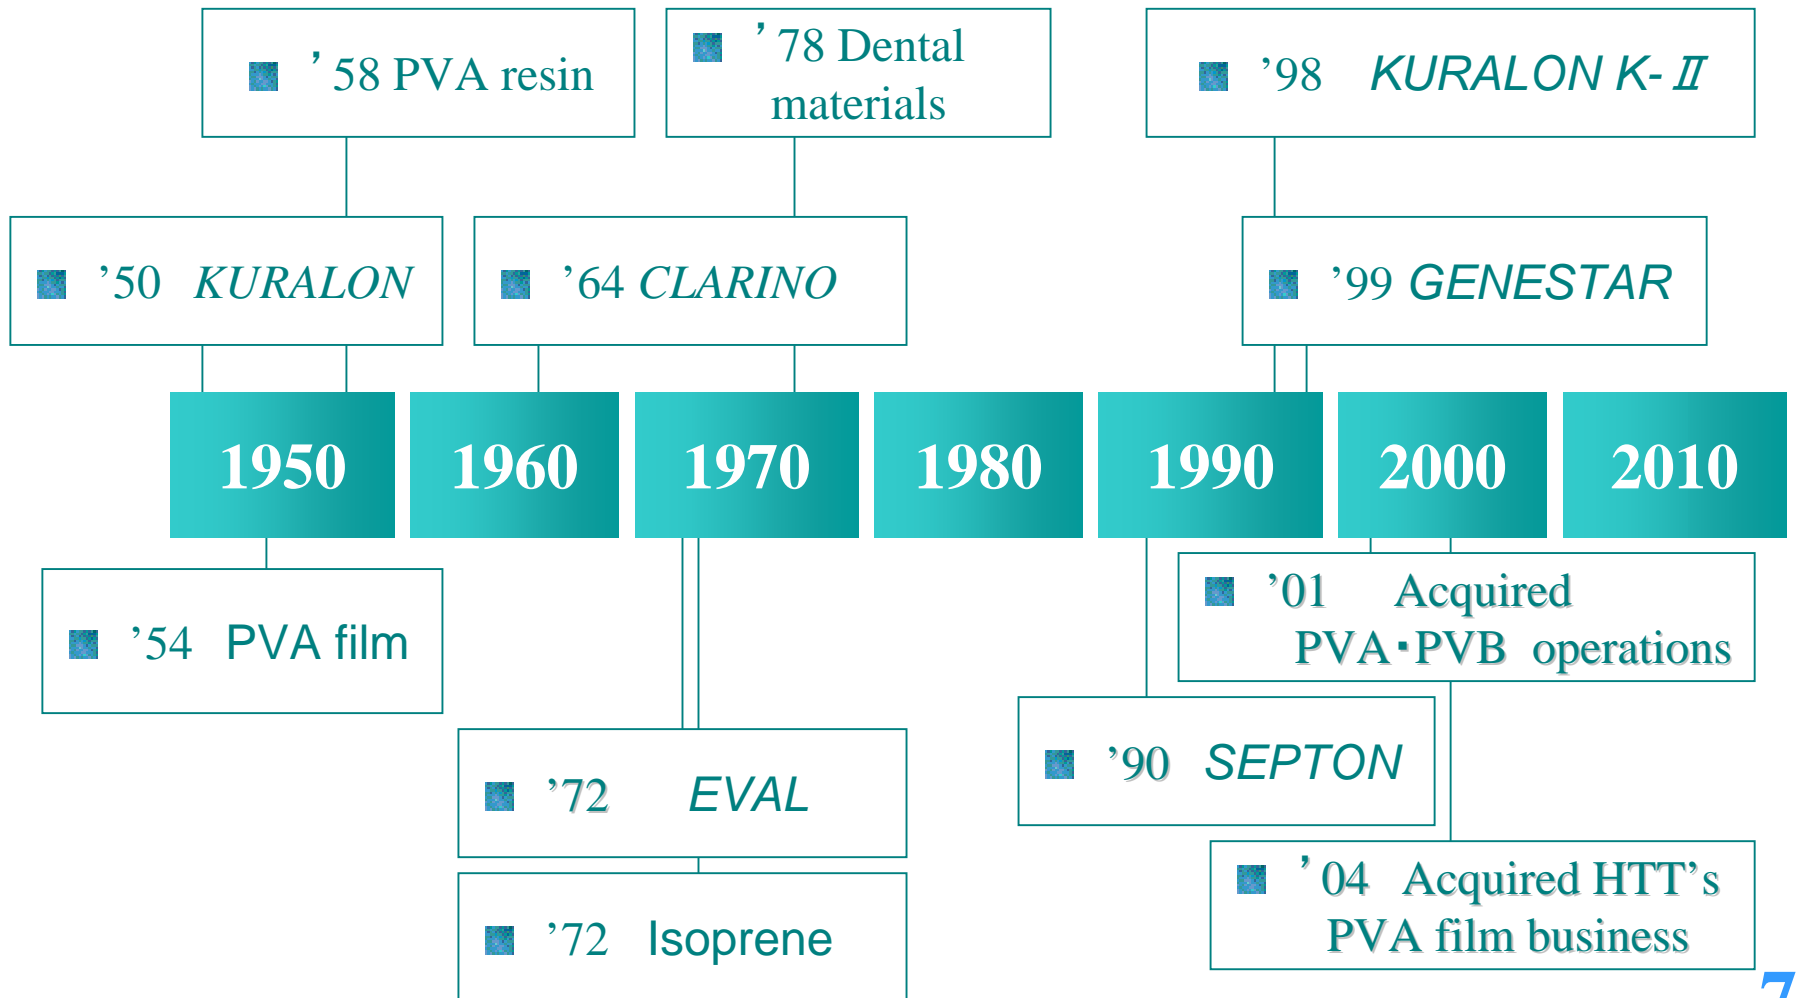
’58 PVA resin

’78 Dental materials

’98 KURALON K-Ⅱ

’50 KURALON

’64 CLARINO

’99 GENESTAR

1950

1960

1970

1980

1990

2000

2010

’54 PVA film

’01 Acquired PVA･PVB operations

’90 SEPTON

’72 EVAL

’72 Isoprene

’04 Acquired HTT’s PVA film business

7